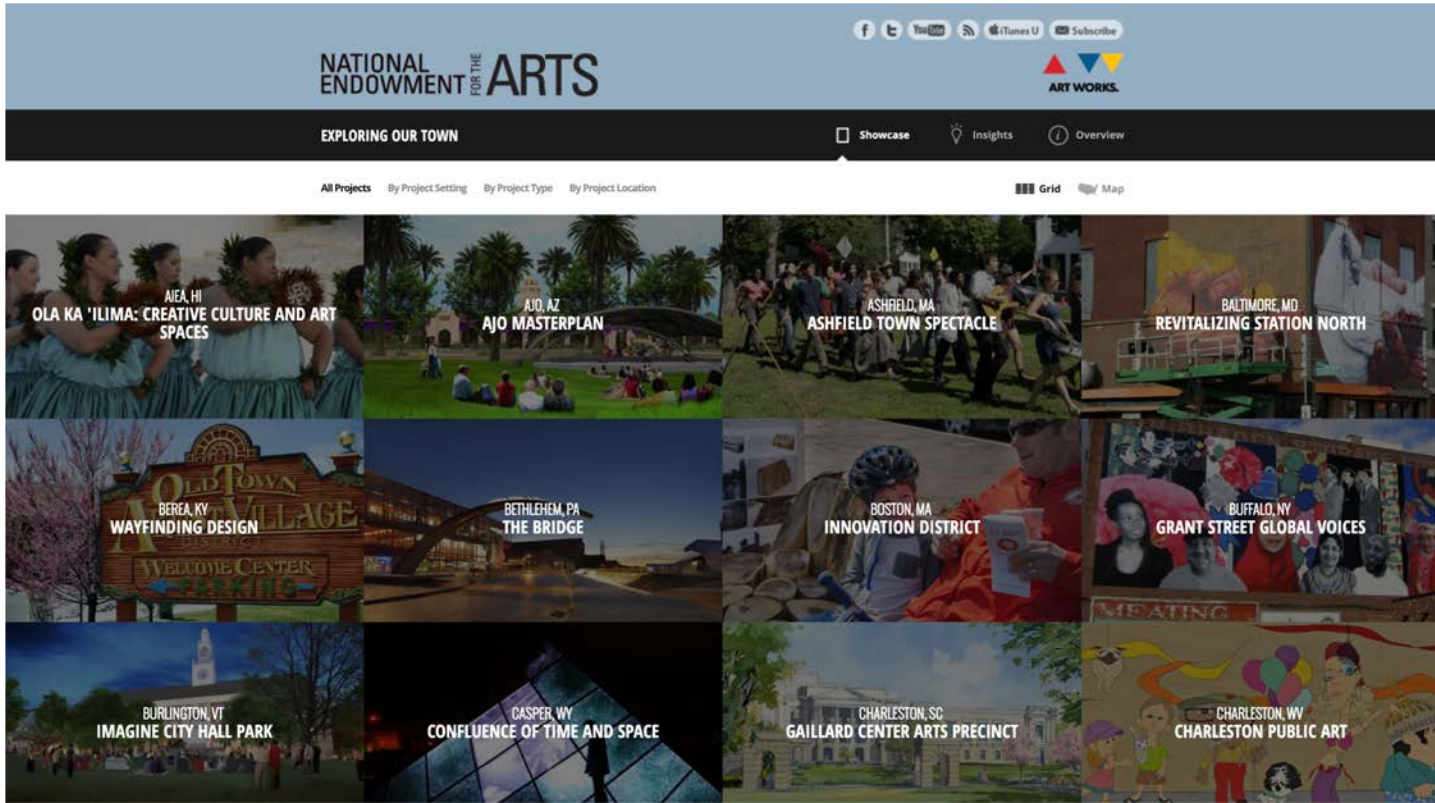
f t YouTube iTunes U Subscribe

NATIONAL ENDOWMENT FOR THE ARTS

ART WORKS.

EXPLORING OUR TOWN

Showcase Insights Overview

All Projects By Project Setting By Project Type By Project Location

Grid Map

AIEA, HI
OLA KA 'ILIMA: CREATIVE CULTURE AND ART SPACES

AJO, AZ
AJO MASTERPLAN

ASHFIELD, MA
ASHFIELD TOWN SPECTACLE

BALTIMORE, MD
REVITALIZING STATION NORTH

BEREA, KY
WAYFINDING DESIGN

OLD TOWN ART VILLAGE DISTRICT WELCOME CENTER PARKING

BETHLEHEM, PA
THE BRIDGE

BOSTON, MA
INNOVATION DISTRICT

BUFFALO, NY
GRANT STREET GLOBAL VOICES

MEATING

BURLINGTON, VT
IMAGINE CITY HALL PARK

CASPER, WY
CONFLUENCE OF TIME AND SPACE

CHARLESTON, SC
GAILLARD CENTER ARTS PRECINCT

CHARLESTON, WV
CHARLESTON PUBLIC ART